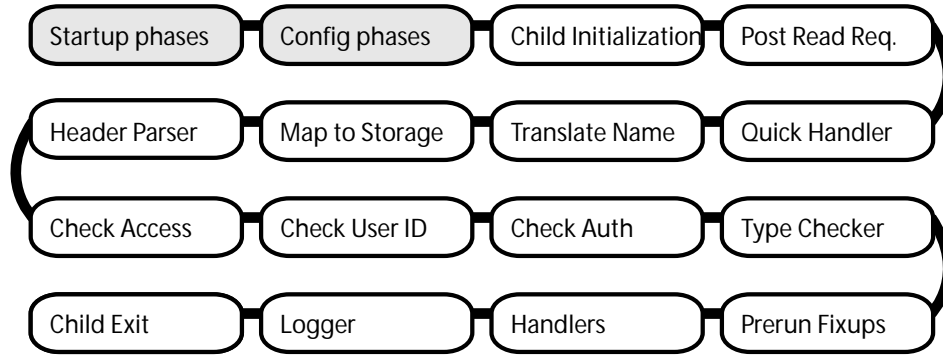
Startup phases

Config phases

Child Initialization

Post Read Req.

Header Parser

Map to Storage

Translate Name

Quick Handler

Check Access

Check User ID

Check Auth

Type Checker

Child Exit

Logger

Handlers

Prerun Fixups